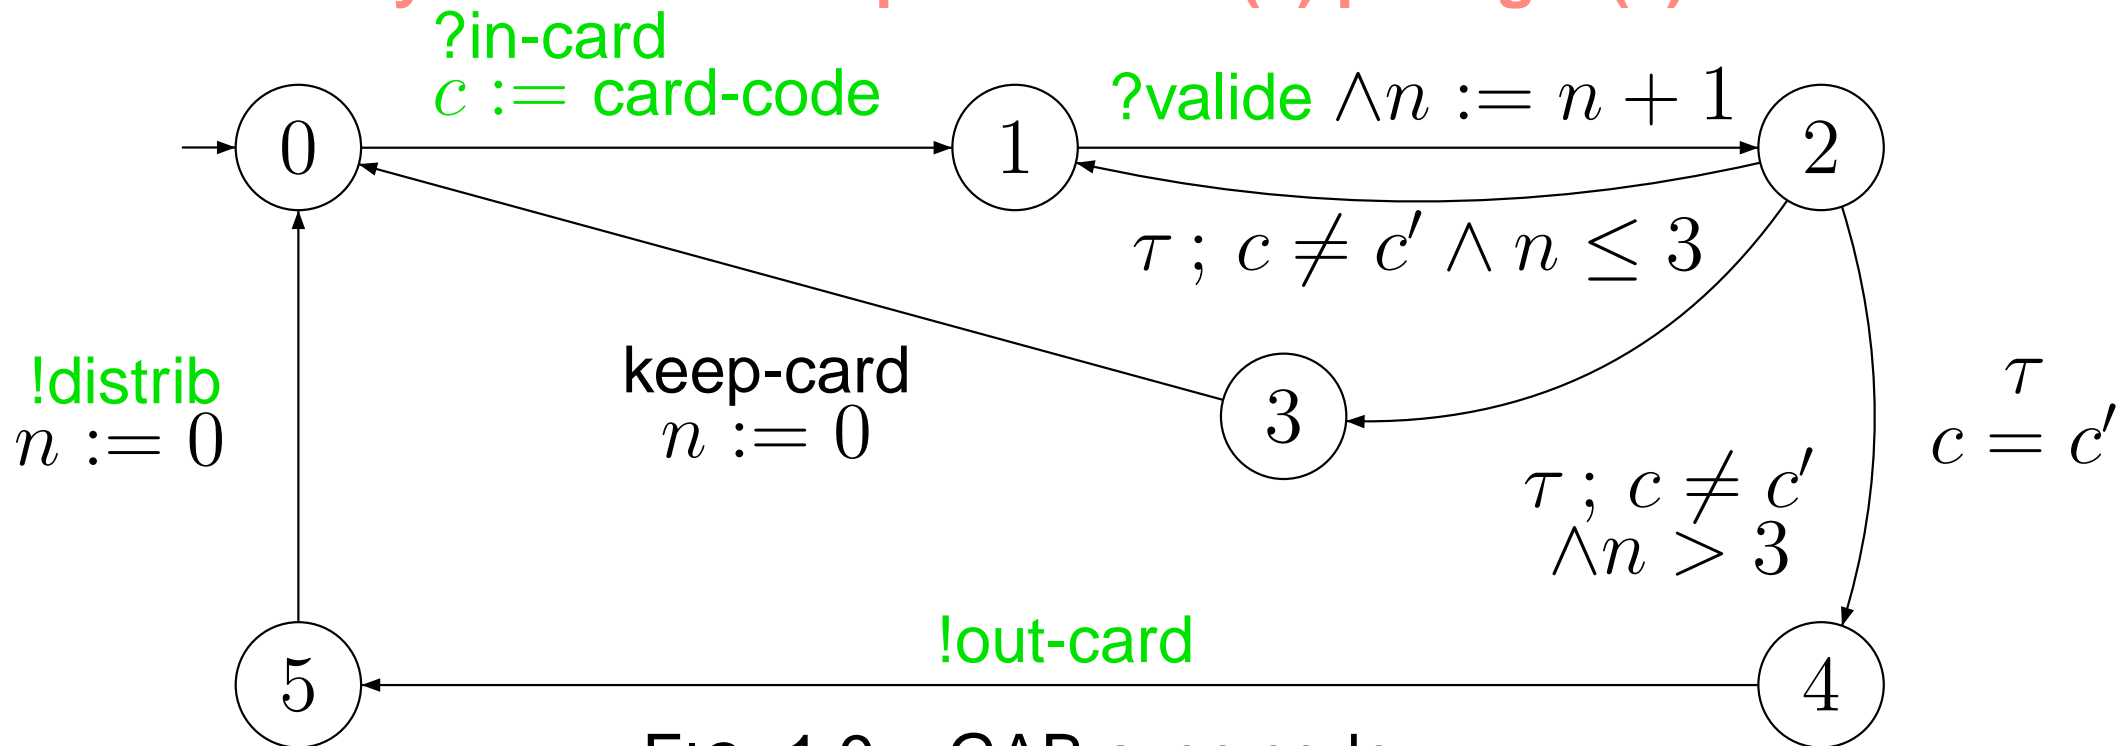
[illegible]

?in-card
$c :=$ card-code

?valide $\wedge n := n + 1$

$0$

$1$

$2$

$\tau \, ; \, c \neq c' \wedge n \leq 3$

!distrib
$n := 0$

keep-card
$n := 0$

$3$

$\tau$
$c = c'$

$\tau \, ; \, c \neq c'$
$\wedge n > 3$

!out-card

$5$

$4$

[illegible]